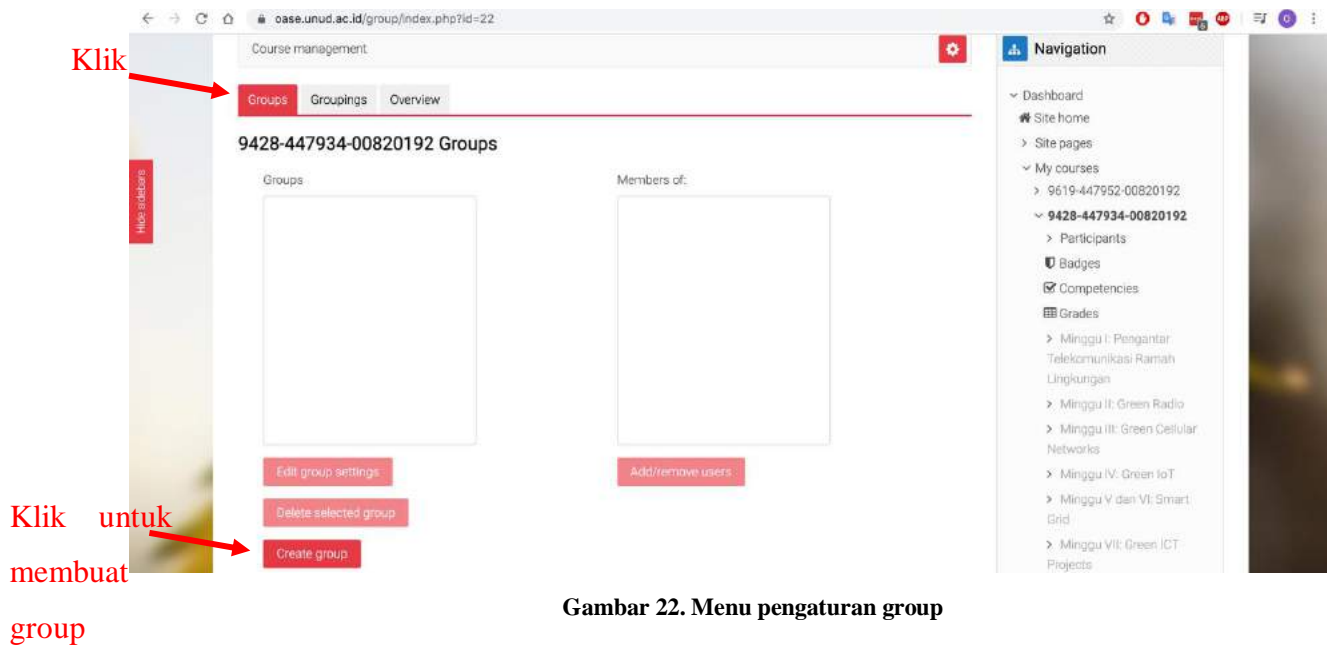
oase.unud.ac.id/group/index.php?id=22

Klik

Course management

Groups Groupings Overview

9428-447934-00820192 Groups

Hide sidebars

Groups

Members of:

Edit group settings

Delete selected group

Create group

Add/remove users

Klik untuk membuat group

Navigation

Dashboard
Site home
Site pages
My courses
9619-447952-00820192
9428-447934-00820192
Participants
Badges
Competencies
Grades
Minggu I: Pengantar Telekomunikasi Ramah Lingkungan
Minggu II: Green Radio
Minggu III: Green Cellular Networks
Minggu IV: Green IoT
Minggu V dan VI: Smart Grid
Minggu VII: Green ICT Projects

Gambar 22. Menu pengaturan group